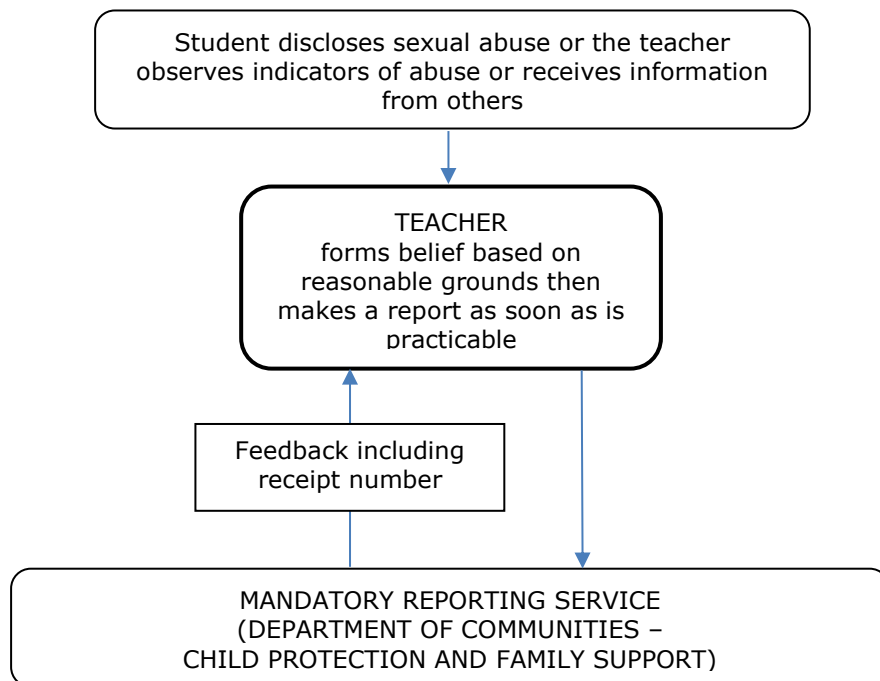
Student discloses sexual abuse or the teacher observes indicators of abuse or receives information from others

TEACHER
forms belief based on reasonable grounds then makes a report as soon as is practicable

Feedback including receipt number

MANDATORY REPORTING SERVICE
(DEPARTMENT OF COMMUNITIES –
CHILD PROTECTION AND FAMILY SUPPORT)